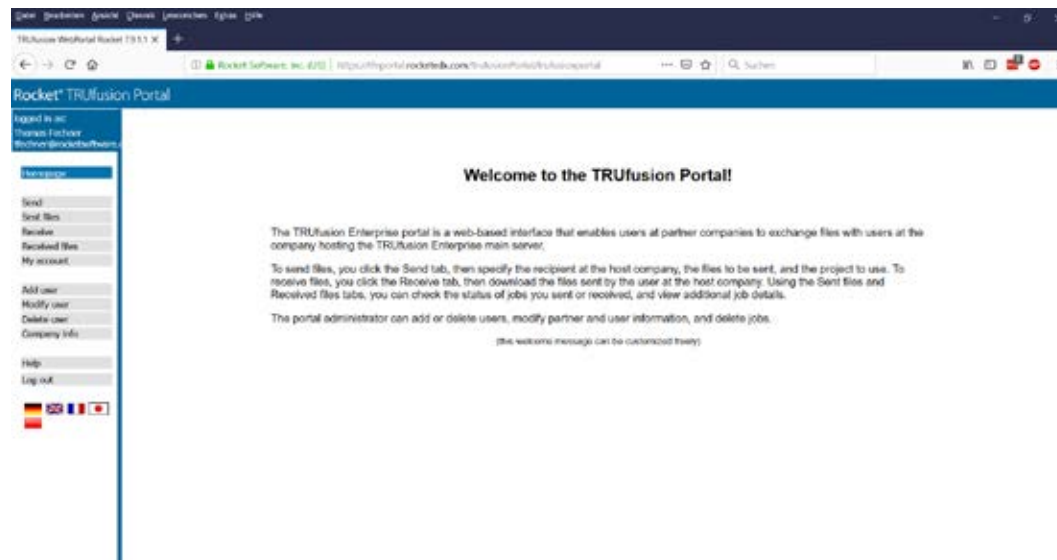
Datei Bearbeiten Ansicht Chronik Lesezeichen Extras Hilfe

TRUfusion WebPortal Rocket 7.9.1.1

Rocket Software, Inc. (US) | https://tfportal.rocketedk.com/TrufusionPortal/trufusionportal

Q Suchen

Rocket® TRUfusion Portal

logged in as:
Thomas Fechner
tfechner@rocketsoftware.c

Homepage

Send
Sent files
Receive
Received files
My account

Add user
Modify user
Delete user
Company Info

Help
Log out

Welcome to the TRUfusion Portal!

The TRUfusion Enterprise portal is a web-based interface that enables users at partner companies to exchange files with users at the company hosting the TRUfusion Enterprise main server.

To send files, you click the Send tab, then specify the recipient at the host company, the files to be sent, and the project to use. To receive files, you click the Receive tab, then download the files sent by the user at the host company. Using the Sent files and Received files tabs, you can check the status of jobs you sent or received, and view additional job details.

The portal administrator can add or delete users, modify partner and user information, and delete jobs.

(this welcome message can be customized freely)